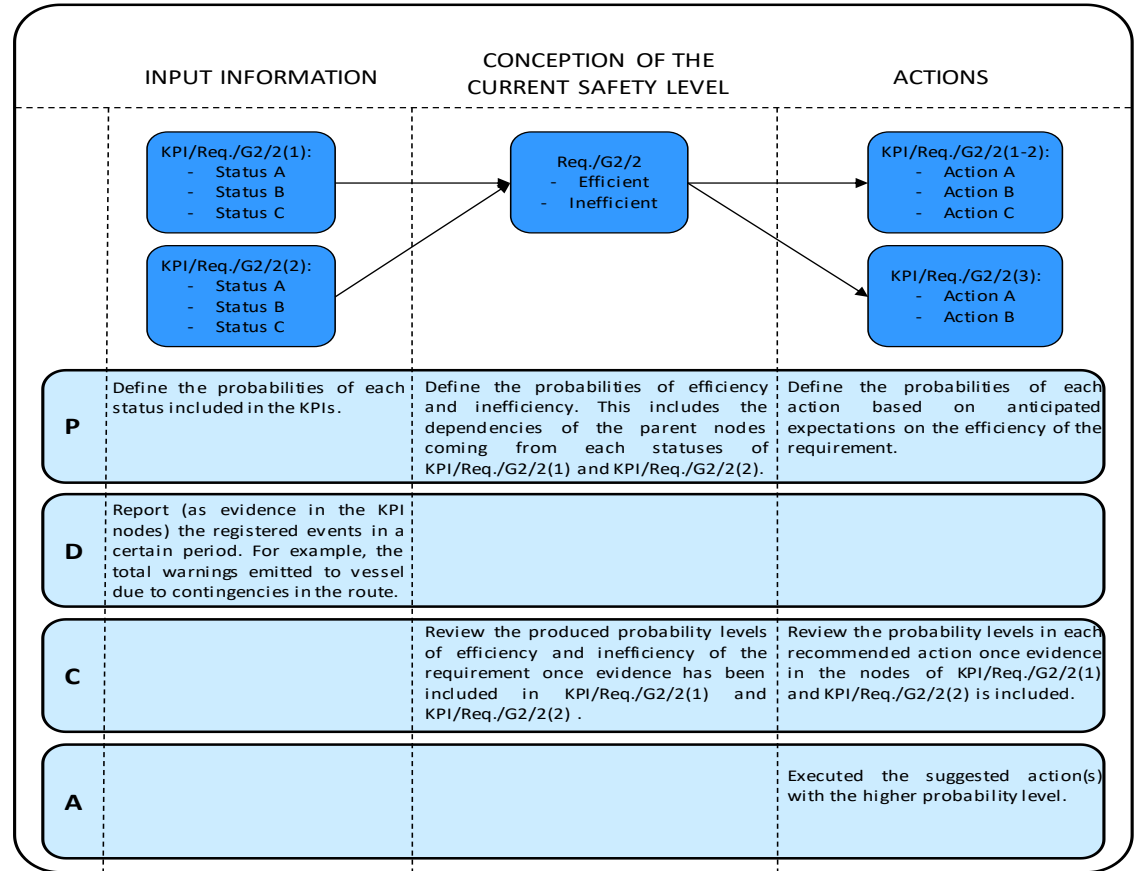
INPUT INFORMATION

CONCEPTION OF THE CURRENT SAFETY LEVEL

ACTIONS

KPI/Req./G2/2(1):
- Status A
- Status B
- Status C

KPI/Req./G2/2(2):
- Status A
- Status B
- Status C

Req./G2/2
- Efficient
- Inefficient

KPI/Req./G2/2(1-2):
- Action A
- Action B
- Action C

KPI/Req./G2/2(3):
- Action A
- Action B

| | INPUT INFORMATION | CONCEPTION OF THE CURRENT SAFETY LEVEL | ACTIONS |
|---|---|---|---|
| P | Define the probabilities of each status included in the KPIs. | Define the probabilities of efficiency and inefficiency. This includes the dependencies of the parent nodes coming from each statuses of KPI/Req./G2/2(1) and KPI/Req./G2/2(2). | Define the probabilities of each action based on anticipated expectations on the efficiency of the requirement. |
| D | Report (as evidence in the KPI nodes) the registered events in a certain period. For example, the total warnings emitted to vessel due to contingencies in the route. | | |
| C | | Review the produced probability levels of efficiency and inefficiency of the requirement once evidence has been included in KPI/Req./G2/2(1) and KPI/Req./G2/2(2) . | Review the probability levels in each recommended action once evidence in the nodes of KPI/Req./G2/2(1) and KPI/Req./G2/2(2) is included. |
| A | | | Executed the suggested action(s) with the higher probability level. |